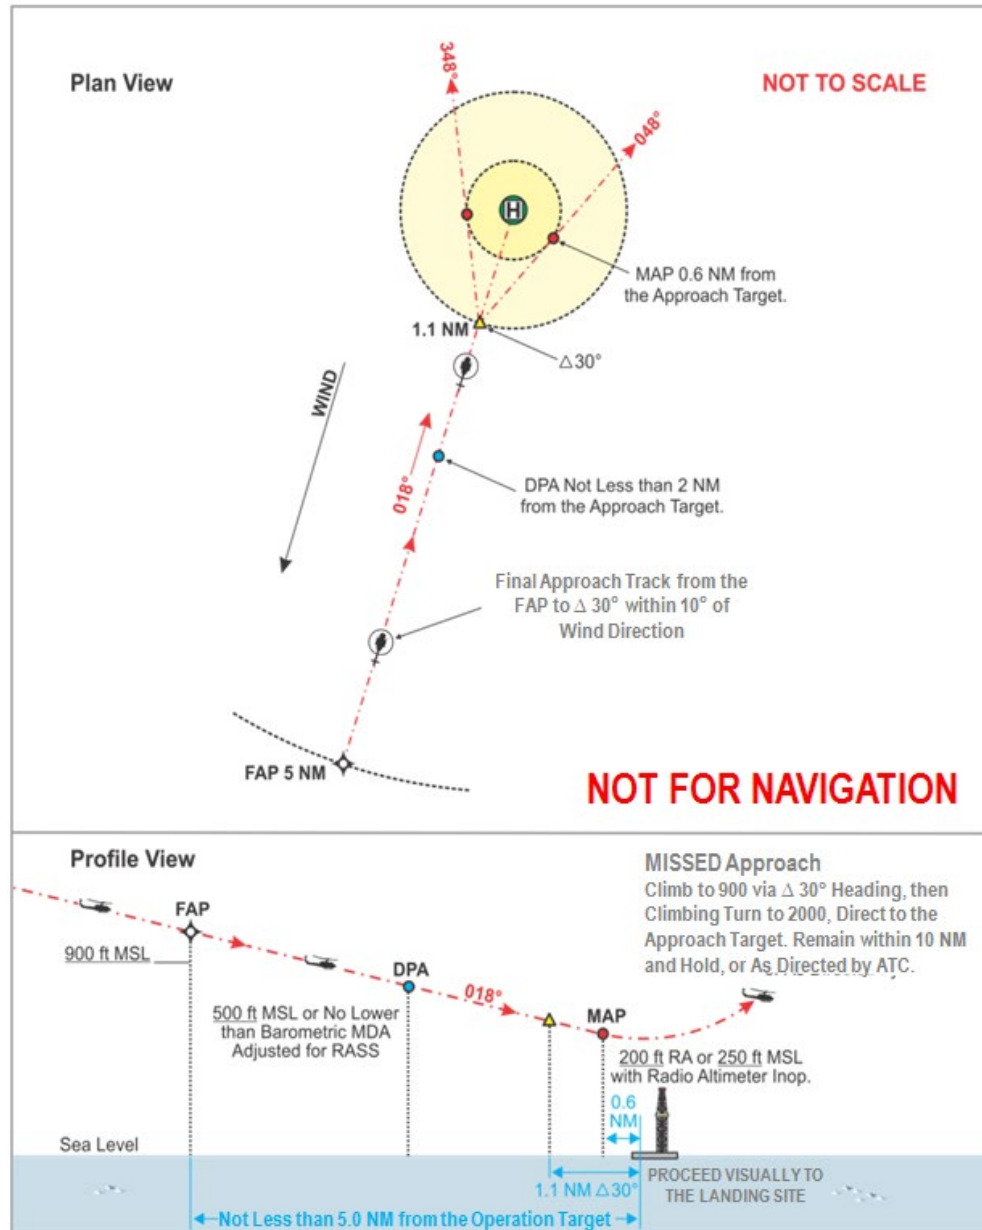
Plan View

NOT TO SCALE

348°

048°

H

MAP 0.6 NM from the Approach Target.

1.1 NM

$\triangle$30°

WIND

018°

DPA Not Less than 2 NM from the Approach Target.

Final Approach Track from the FAP to $\triangle$ 30° within 10° of Wind Direction

FAP 5 NM

NOT FOR NAVIGATION

Profile View

MISSED Approach
Climb to 900 via $\triangle$ 30° Heading, then Climbing Turn to 2000, Direct to the Approach Target. Remain within 10 NM and Hold, or As Directed by ATC.

FAP

900 ft MSL

DPA

018°

500 ft MSL or No Lower than Barometric MDA Adjusted for RASS

MAP

200 ft RA or 250 ft MSL with Radio Altimeter Inop.

0.6 NM

Sea Level

1.1 NM $\triangle$30°

PROCEED VISUALLY TO THE LANDING SITE

Not Less than 5.0 NM from the Operation Target